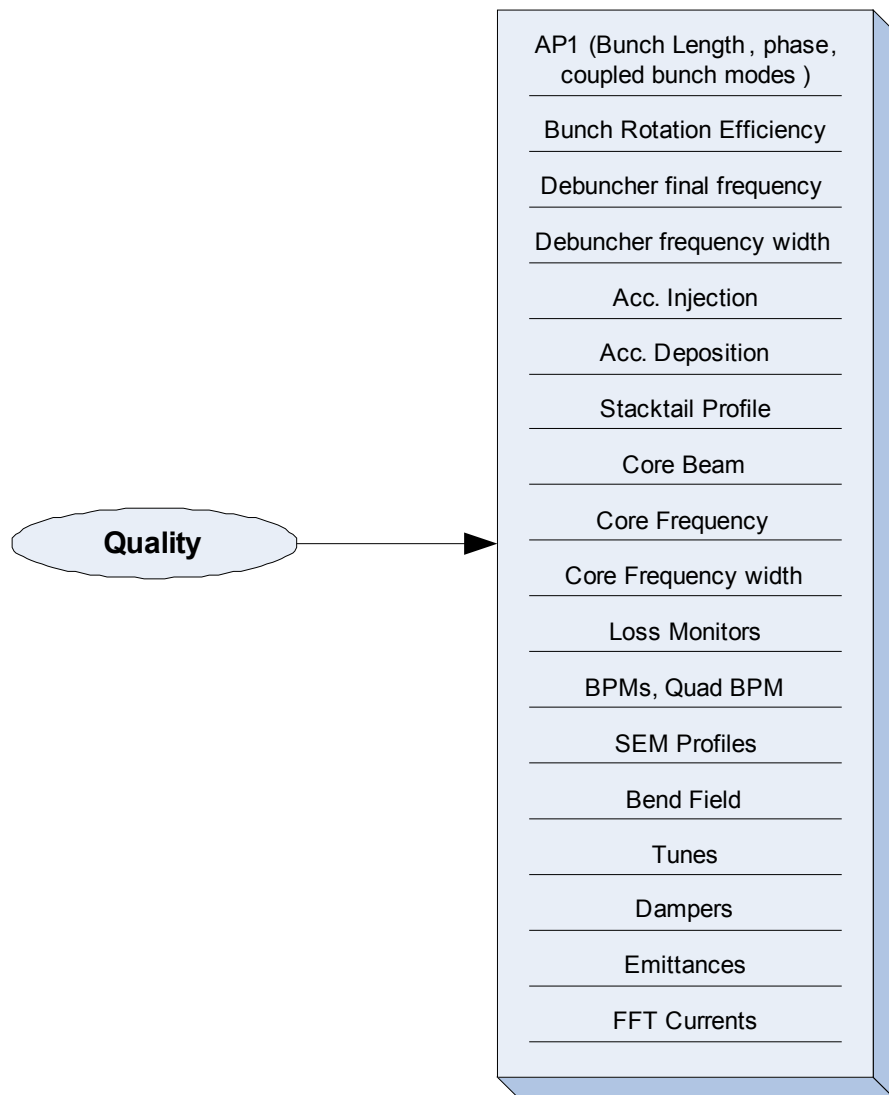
Quality

AP1 (Bunch Length , phase, coupled bunch modes )

Bunch Rotation Efficiency

Debuncher final frequency

Debuncher frequency width

Acc. Injection

Acc. Deposition

Stacktail Profile

Core Beam

Core Frequency

Core Frequency width

Loss Monitors

BPMs, Quad BPM

SEM Profiles

Bend Field

Tunes

Dampers

Emittances

FFT Currents